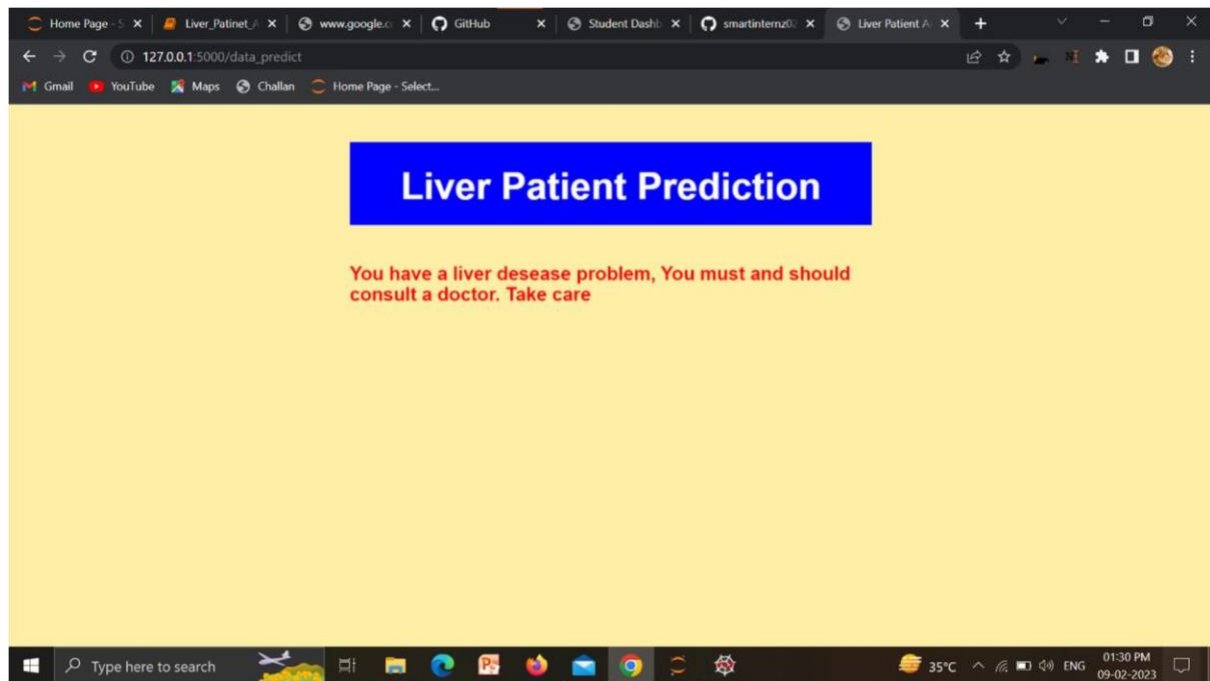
Home Page - S ×
Liver_Patinet_A ×
www.google.c ×
GitHub ×
Student Dashb ×
smartinternz0 ×
Liver Patient A ×
+

127.0.0.1:5000/data_predict

Gmail YouTube Maps Challan Home Page - Select...

Liver Patient Prediction

You have a liver desease problem, You must and should consult a doctor. Take care

Type here to search
35°C ENG 01:30 PM 09-02-2023